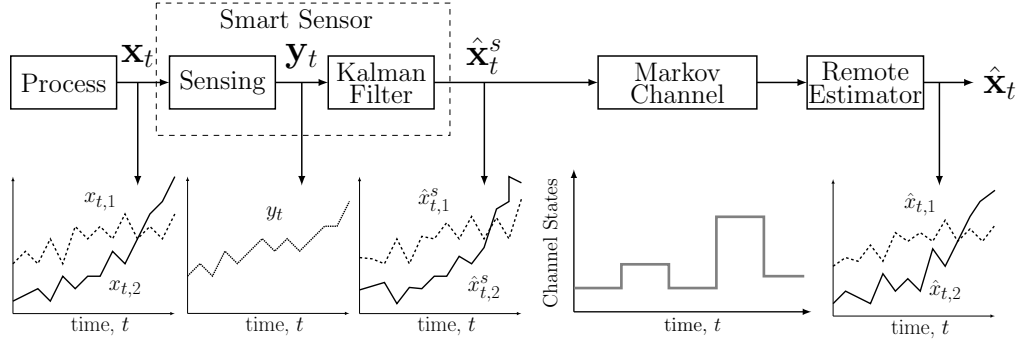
Smart Sensor

Process $\mathbf{x}_t$ Sensing $\mathbf{y}_t$ Kalman Filter $\hat{\mathbf{x}}_t^s$ Markov Channel Remote Estimator $\hat{\mathbf{x}}_t$

$x_{t,1}$
$x_{t,2}$
time, $t$

$y_t$
time, $t$

$\hat{x}_{t,1}^s$
$\hat{x}_{t,2}^s$
time, $t$

Channel States
time, $t$

$\hat{x}_{t,1}$
$\hat{x}_{t,2}$
time, $t$